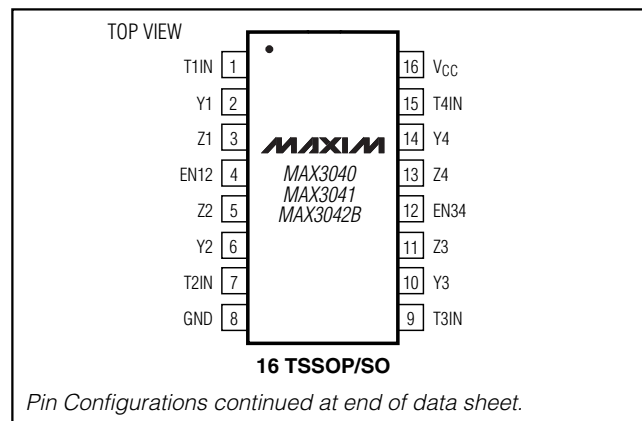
TOP VIEW

T1IN 1
Y1 2
Z1 3
EN12 4
Z2 5
Y2 6
T2IN 7
GND 8

16 $V_{CC}$
15 T4IN
14 Y4
13 Z4
12 EN34
11 Z3
10 Y3
9 T3IN

MAXIM
MAX3040
MAX3041
MAX3042B

16 TSSOP/SO

Pin Configurations continued at end of data sheet.